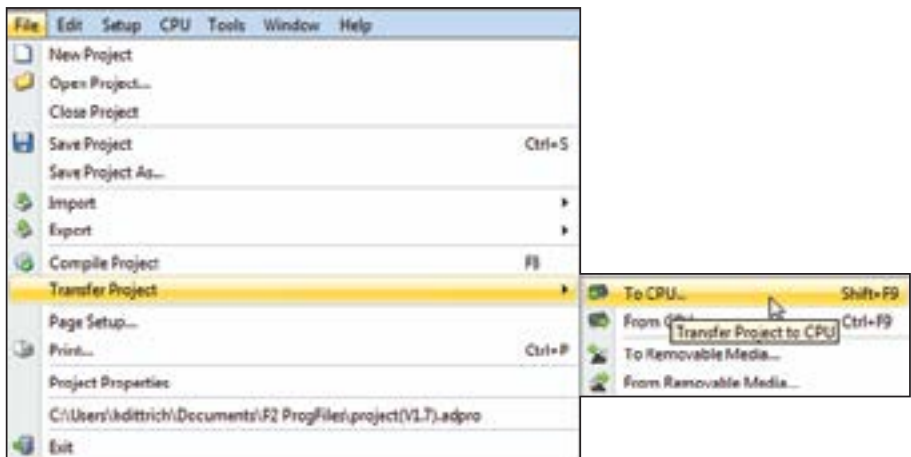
File Edit Setup CPU Tools Window Help

New Project
Open Project...
Close Project
Save Project Ctrl+S
Save Project As...
Import
Export
Compile Project F8
Transfer Project
Page Setup...
Print... Ctrl+P
Project Properties
C:\Users\kdittrich\Documents\F2 ProgFiles\project(V1.7).adpro
Exit

To CPU... Shift+F9
From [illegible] Ctrl+F9
Transfer Project to CPU
To Removable Media...
From Removable Media...